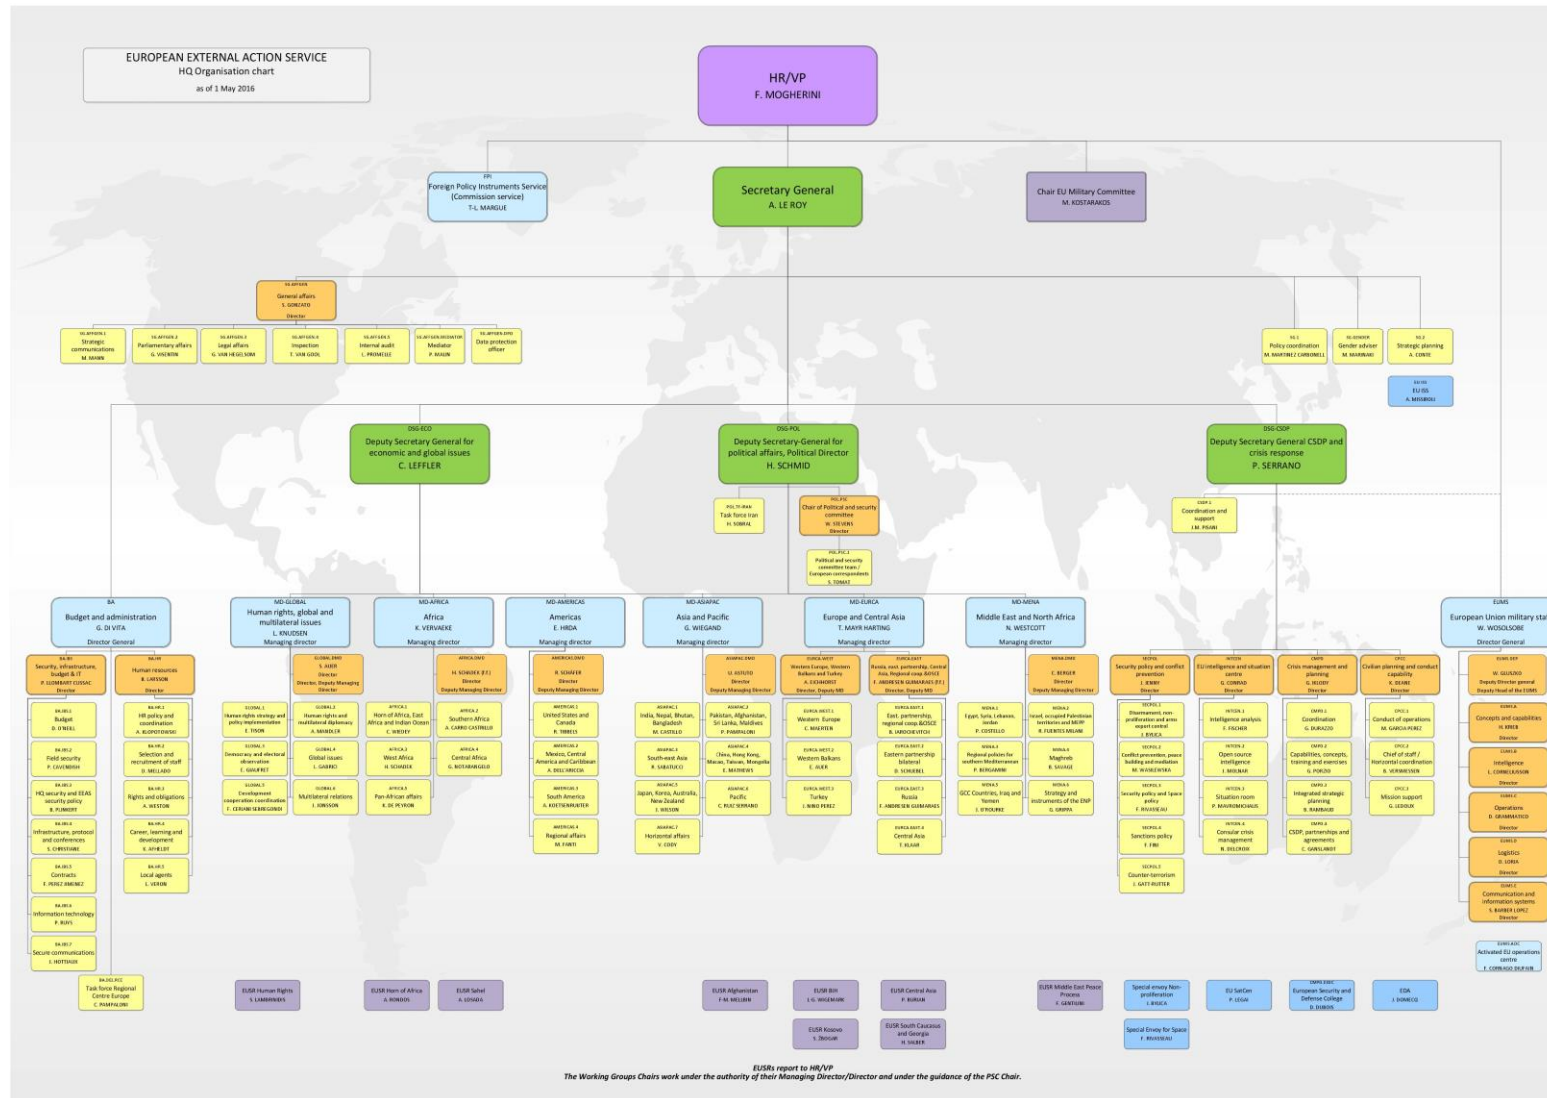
EUROPEAN EXTERNAL ACTION SERVICE
HQ Organisation chart
as of 1 May 2016

HR/VP
F. MOGHERINI

FPI
Foreign Policy Instruments Service (Commission service)
T-L. MARGUE

Secretary General
A. LE ROY

Chair EU Military Committee
M. KOSTARAKOS

SG.AFFGEN
General affairs
S. GORZATO
Director

Strategic communications
M. MANN

Parliamentary affairs
G. VISENTIN

Legal affairs
G. VAN HEGELSOM

Inspection
T. VAN GOOL

Internal audit
L. PROMELLE

Mediator
P. MAUN

Data protection officer

SG.1
Policy coordination
M. MARTINEZ CARBONELL

SG.GENDER
Gender adviser
M. MARINAKI

SG.2
Strategic planning
A. CONTE

EU ISS
A. MISSIROLI

DSG-ECO
Deputy Secretary General for economic and global issues
C. LEFFLER

DSG-POL
Deputy Secretary-General for political affairs, Political Director
H. SCHMID

DSG-CSDP
Deputy Secretary General CSDP and crisis response
P. SERRANO

Task force Iran
H. SOBRAL

POL.PSC
Chair of Political and security committee
W. STEVENS
Director

POL.PSC.1
Political and security committee team / European correspondents
S. TOMAT

CSDP.1
Coordination and support
J.M. PISANI

BA
Budget and administration
G. DI VITA
Director General

MD-GLOBAL
Human rights, global and multilateral issues
L. KNUDSEN
Managing director

MD-AFRICA
Africa
K. VERVAEKE
Managing director

MD-AMERICAS
Americas
E. HIRDA
Managing director

MD-ASIAPAC
Asia and Pacific
G. WIEGAND
Managing director

MD-EURCA
Europe and Central Asia
T. MAYR HARTING
Managing director

MD-MENA
Middle East and North Africa
N. WESTCOTT
Managing director

EUMS
European Union military sta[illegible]
W. WOSOLSOBE
Director General

Security, infrastructure, budget & IT
P. GLOMBART CUSSAC
Director

Human resources
B. LARSSON
Director

Budget
D. O'NEILL

Field security
P. CAVENDISH

HQ security and EEAS security policy
R. PUMHERT

Infrastructure, protocol and conferences
S. CHRISTIAENS

Contracts
F. PEREZ JIMENEZ

Information technology
P. BUYS

Secure communications
L. HOTTIAUX

Task force Regional Centre Europe
C. PAMPALONI

HR policy and coordination
A. KLOPOTOWSKI

Selection and recruitment of staff
D. MELLADO

Rights and obligations
A. WESTON

Career, learning and development
E. AFHELDT

Local agents
L. VERON

S. ALKER
Director, Deputy Managing Director

Human rights strategy and policy implementation
E. TISON

Human rights and multilateral diplomacy
A. MANDLER

Democracy and electoral observation
C. GAUFFRET

Global issues
L. GABRICI

Development cooperation coordination
F. CERAMI SERREGONDI

Multilateral relations
J. JONSSON

H. SCHOLTZ (P.T.)
Director
Deputy Managing Director

Horn of Africa, East Africa and Indian Ocean
C. WEIDEY

West Africa
H. SCHADEK

Pan-African affairs
K. DE PEYRON

Southern Africa
A. CARRO CASTRILLO

Central Africa
G. NOTARANGELO

R. SCHAFER
Director
Deputy Managing Director

United States and Canada
R. TIBBELS

Mexico, Central America and Caribbean
A. DELL'ARICCIA

South America
A. KOETSENRUIJTER

Regional affairs
M. FANTI

India, Nepal, Bhutan, Bangladesh
M. CASTILLO

South-east Asia
R. SABATUCCI

Japan, Korea, Australia, New Zealand
J. WILSON

Horizontal affairs
V. CODY

U. ASTUTO
Director
Deputy Managing Director

Pakistan, Afghanistan, Sri Lanka, Maldives
P. PAMPALONI

China, Hong Kong, Macao, Taiwan, Mongolia
E. MATHEWS

Pacific
C. RUIZ SERRANO

Western Europe, Western Balkans and Turkey
A. EICHHORST
Director, Deputy MD

Western Europe
C. MAERTEN

Western Balkans
C. ALKER

Turkey
J. NINO PEREZ

Russia, east. partnership, Central Asia, Regional coop.&OSCE
F. ANDRESEN GUIMARAES (P.T.)
Director, Deputy MD

East. partnership, regional coop.&OSCE
B. JAROCHEVITCH

Eastern partnership bilateral
D. SCHUEBEL

Russia
F. ANDRESEN GUIMARAES

Central Asia
T. KLAAR

Egypt, Syria, Lebanon, Jordan
P. COSTELLO

Regional policies for southern Mediterranean
P. BERGAMINI

GCC Countries, Iraq and Yemen
J. O'ROURKE

C. BERGER
Director
Deputy Managing Director

Israel, occupied Palestinian territories and MEPP
R. FUENTES MILANI

Maghreb
B. SAVAGE

Strategy and instruments of the ENP
G. GRIPPA

Security policy and conflict prevention
J. JEBBRY
Director

Disarmament, non-proliferation and arms export control
J. RYLICA

Conflict prevention, peace building and mediation
M. WASKIEWSKA

Security policy and Space policy
F. RIVASSEAU

Sanctions policy
T. FINI

Counter-terrorism
J. GATT-RUTTER

EU intelligence and situation centre
G. CONRAD
Director

Intelligence analysis
F. FISCHER

Open source intelligence
J. MOLNAR

Situation room
P. MAVROMICHALIS

Consular crisis management
R. DELCROIX

Crisis management and planning
G. HUDDY
Director

Coordination
G. DURAZZO

Capabilities, concepts, training and exercises
G. PORZIO

Integrated strategic planning
R. RAMBAUD

CSDP, partnerships and agreements
C. GAISLANDT

Civilian planning and conduct capability
K. DEANE
Director

Conduct of operations
M. GARCIA PEREZ

Chief of staff / Horizontal coordination
B. VERHAEGEN

Mission support
G. LEDOUX

W. GULOZKO
Deputy Director general
Deputy Head of the EUMS

Concepts and capabilities
H. KREB
Director

Intelligence
L. CORNELIUSSON
Director

Operations
D. GRAMMATICO
Director

Logistics
D. LORIA
Director

Communication and information systems
S. BARBER LOPEZ
Director

Activated EU operations centre
F. CORBAGO DUFOUR

EUSR Human Rights
S. LAMBRINIDIS

EUSR Horn of Africa
A. RONDOS

EUSR Sahel
A. LOSADA

EUSR Afghanistan
F-M. MELLBIN

EUSR BiH
L.G. WIGEMARK

EUSR Kosovo
S. ŽBOGAR

EUSR Central Asia
P. BURIAN

EUSR South Caucasus and Georgia
H. SALBER

EUSR Middle East Peace Process
F. GENTILINI

Special envoy Non-proliferation
J. RYLICA

Special Envoy for Space
F. RIVASSEAU

EU SatCen
P. LEGAI

European Security and Defense College
D. DUBOIS

EDA
J. DOMECQ

EUSRs report to HR/VP
The Working Groups Chairs work under the authority of their Managing Director/Director and under the guidance of the PSC Chair.